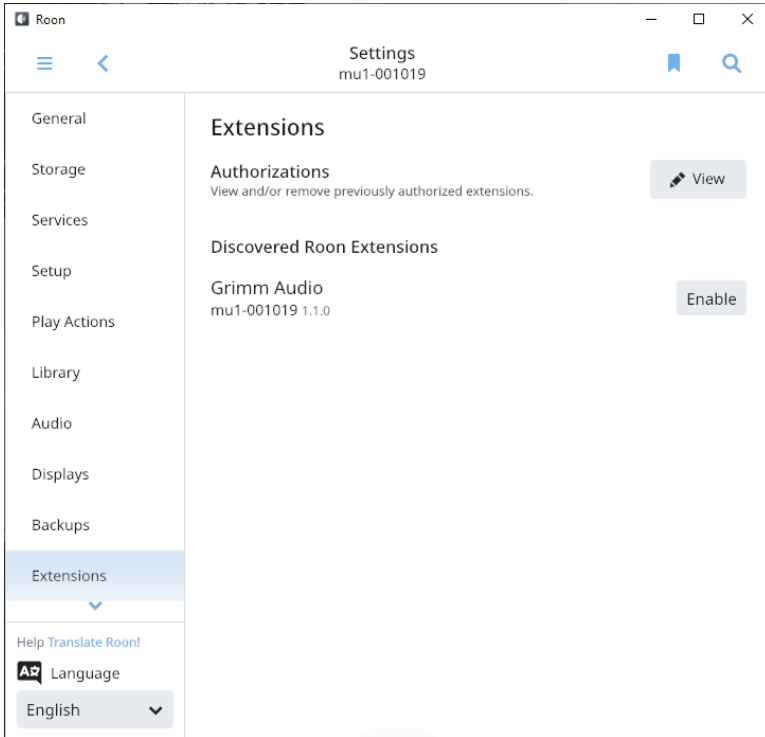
Roon

Settings
mu1-001019

General

Storage

Services

Setup

Play Actions

Library

Audio

Displays

Backups

Extensions

Help Translate Roon!

Language

English

Extensions

Authorizations
View and/or remove previously authorized extensions.

View

Discovered Roon Extensions

Grimm Audio
mu1-001019 1.1.0

Enable